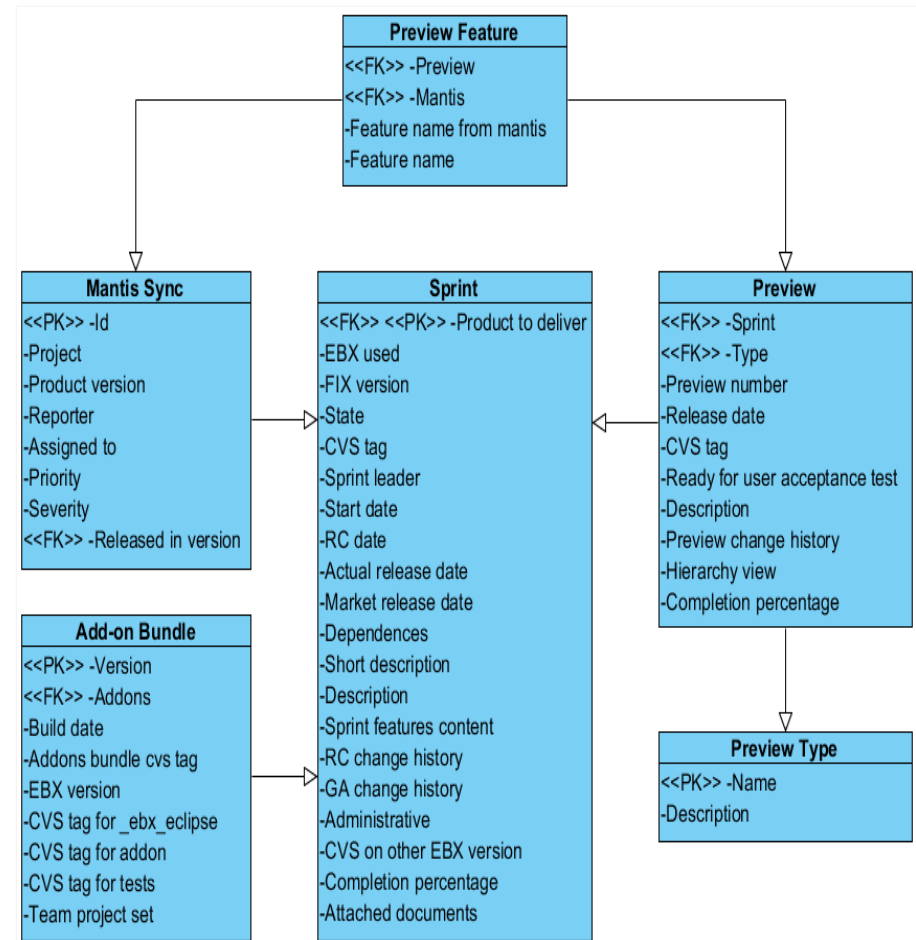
Preview Feature
<<FK>> -Preview
<<FK>> -Mantis
-Feature name from mantis
-Feature name

Mantis Sync
<<PK>> -Id
-Project
-Product version
-Reporter
-Assigned to
-Priority
-Severity
<<FK>> -Released in version

Sprint
<<FK>> <<PK>> -Product to deliver
-EBX used
-FIX version
-State
-CVS tag
-Sprint leader
-Start date
-RC date
-Actual release date
-Market release date
-Dependences
-Short description
-Description
-Sprint features content
-RC change history
-GA change history
-Administrative
-CVS on other EBX version
-Completion percentage
-Attached documents

Preview
<<FK>> -Sprint
<<FK>> -Type
-Preview number
-Release date
-CVS tag
-Ready for user acceptance test
-Description
-Preview change history
-Hierarchy view
-Completion percentage

Add-on Bundle
<<PK>> -Version
<<FK>> -Addons
-Build date
-Addons bundle cvs tag
-EBX version
-CVS tag for _ebx_eclipse
-CVS tag for addon
-CVS tag for tests
-Team project set

Preview Type
<<PK>> -Name
-Description